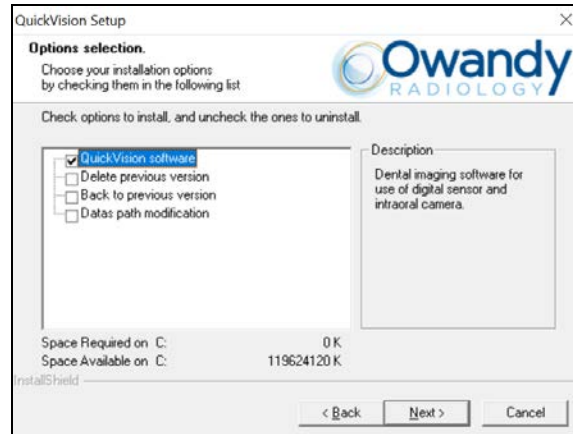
QuickVision Setup

×

Options selection.

Choose your installation options by checking them in the following list

Owandy RADIOLOGY

Check options to install, and uncheck the ones to uninstall.

QuickVision software
Delete previous version
Back to previous version
Datas path modification

Description

Dental imaging software for use of digital sensor and intraoral camera.

Space Required on C: 0 K
Space Available on C: 119624120 K

InstallShield

< Back

Next >

Cancel